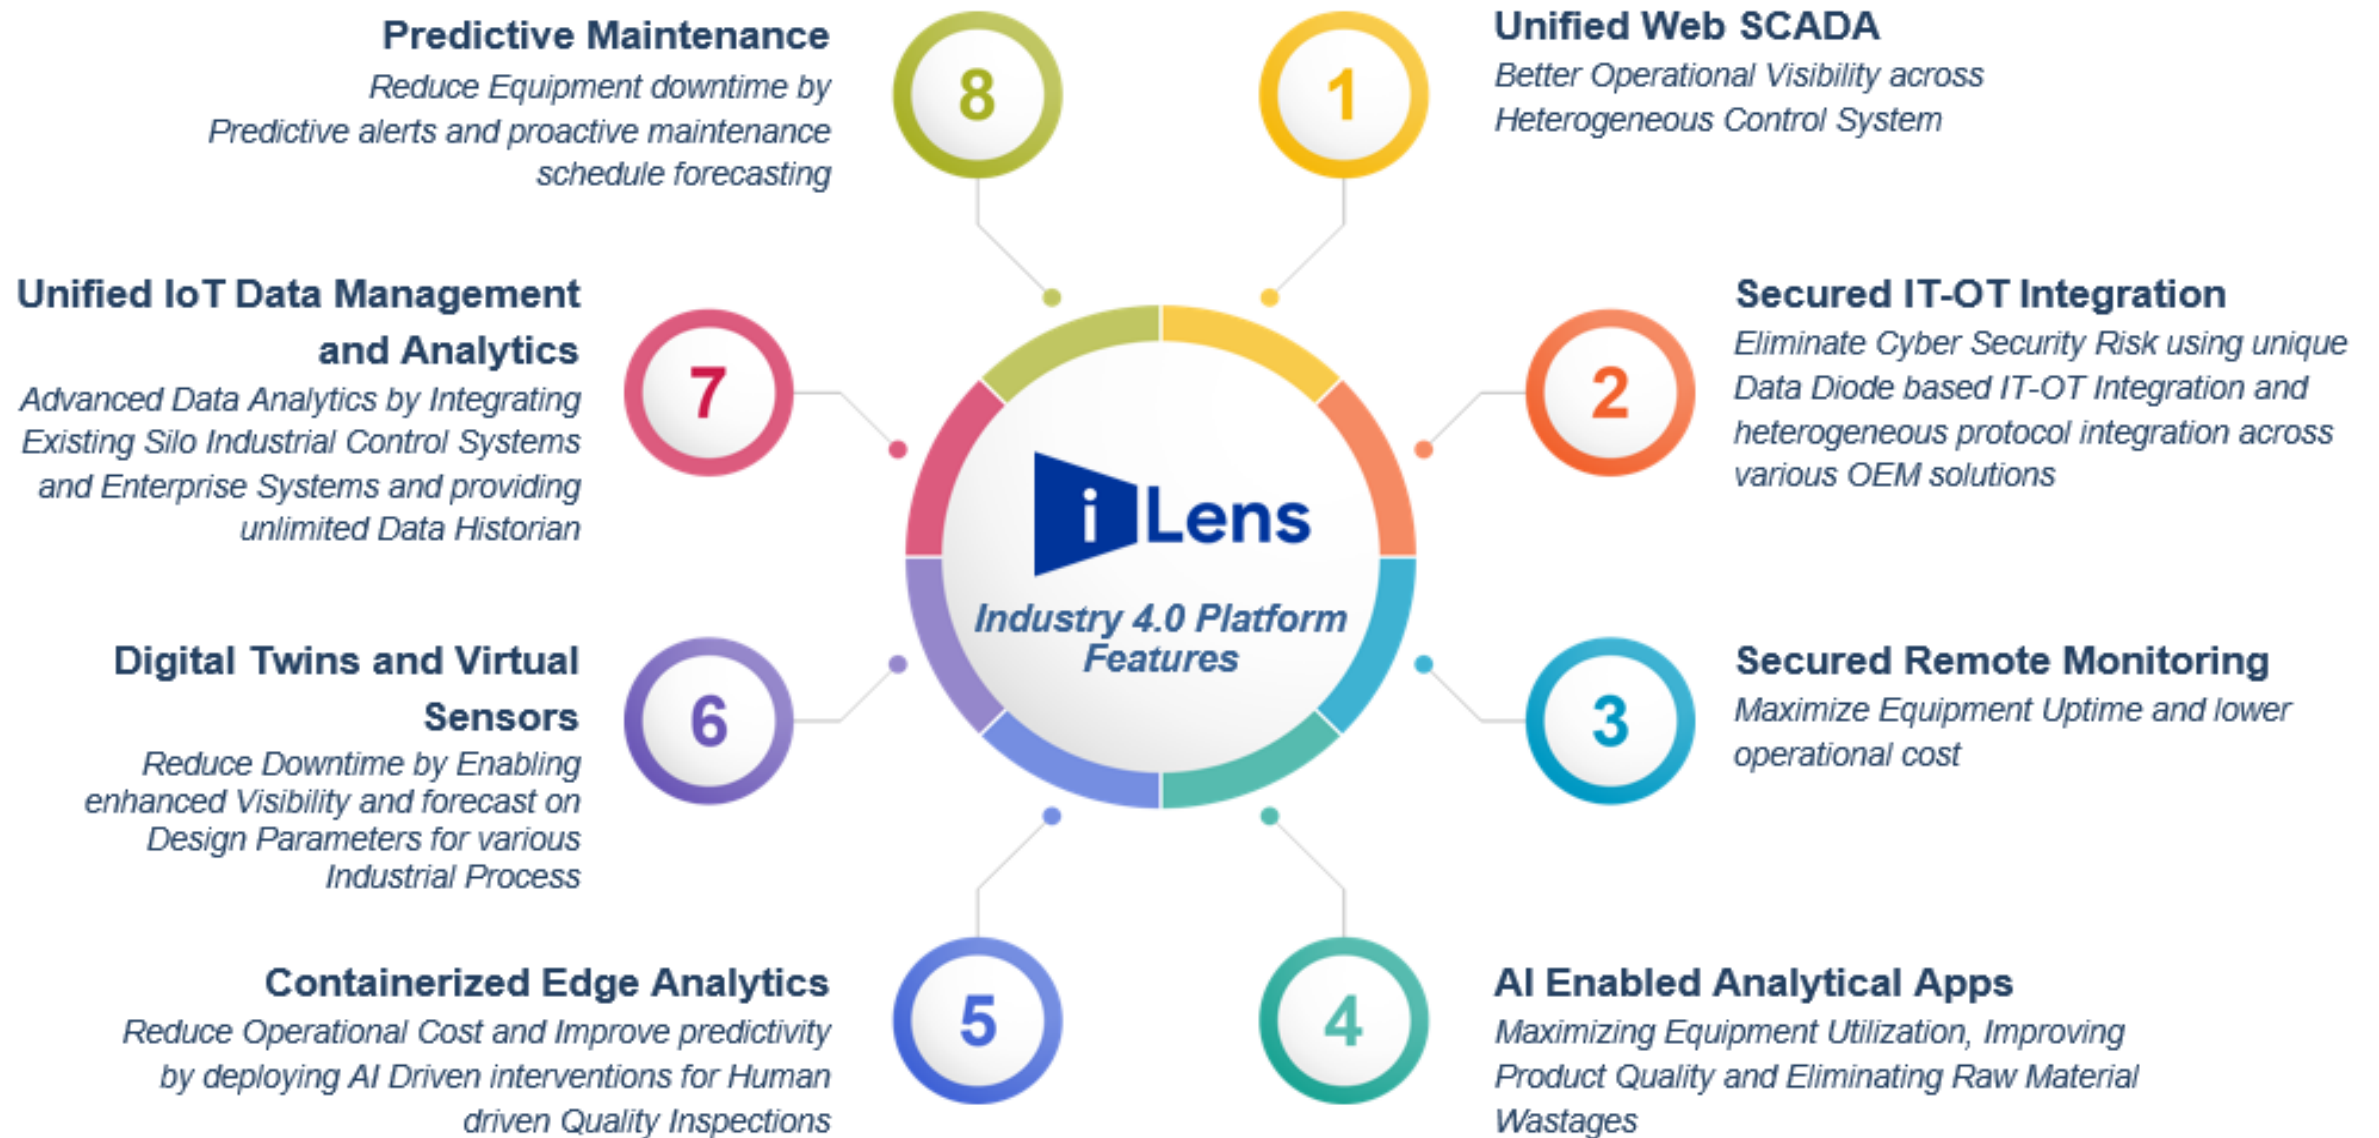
iLens

Industry 4.0 Platform Features

1

Unified Web SCADA

Better Operational Visibility across Heterogeneous Control System

2

Secured IT-OT Integration

Eliminate Cyber Security Risk using unique Data Diode based IT-OT Integration and heterogeneous protocol integration across various OEM solutions

3

Secured Remote Monitoring

Maximize Equipment Uptime and lower operational cost

4

AI Enabled Analytical Apps

Maximizing Equipment Utilization, Improving Product Quality and Eliminating Raw Material Wastages

5

Containerized Edge Analytics

Reduce Operational Cost and Improve predictivity by deploying AI Driven interventions for Human driven Quality Inspections

6

Digital Twins and Virtual Sensors

Reduce Downtime by Enabling enhanced Visibility and forecast on Design Parameters for various Industrial Process

7

Unified IoT Data Management and Analytics

Advanced Data Analytics by Integrating Existing Silo Industrial Control Systems and Enterprise Systems and providing unlimited Data Historian

8

Predictive Maintenance

Reduce Equipment downtime by Predictive alerts and proactive maintenance schedule forecasting